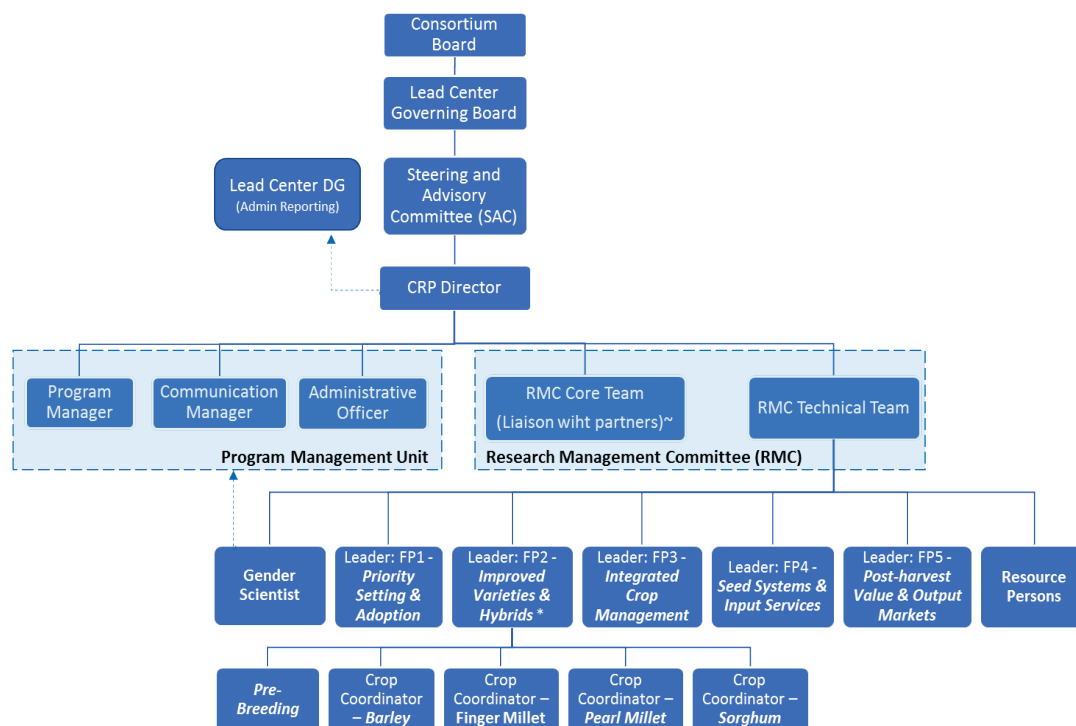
Consortium Board

Lead Center Governing Board

Lead Center DG
(Admin Reporting)

Steering and Advisory Committee (SAC)

CRP Director

Program Manager

Communication Manager

Administrative Officer

Program Management Unit

RMC Core Team
(Liaison wiht partners)~

RMC Technical Team

Research Management Committee (RMC)

Gender Scientist

Leader: FP1 - *Priority Setting & Adoption*

Leader: FP2 - *Improved Varieties & Hybrids* *

Leader: FP3 - *Integrated Crop Management*

Leader: FP4 - *Seed Systems & Input Services*

Leader: FP5 - *Post-harvest Value & Output Markets*

Resource Persons

*Pre-Breeding*

Crop Coordinator *– Barley*

Crop Coordinator – Finger Millet

Crop Coordinator – *Pearl Millet*

Crop Coordinator – *Sorghum*